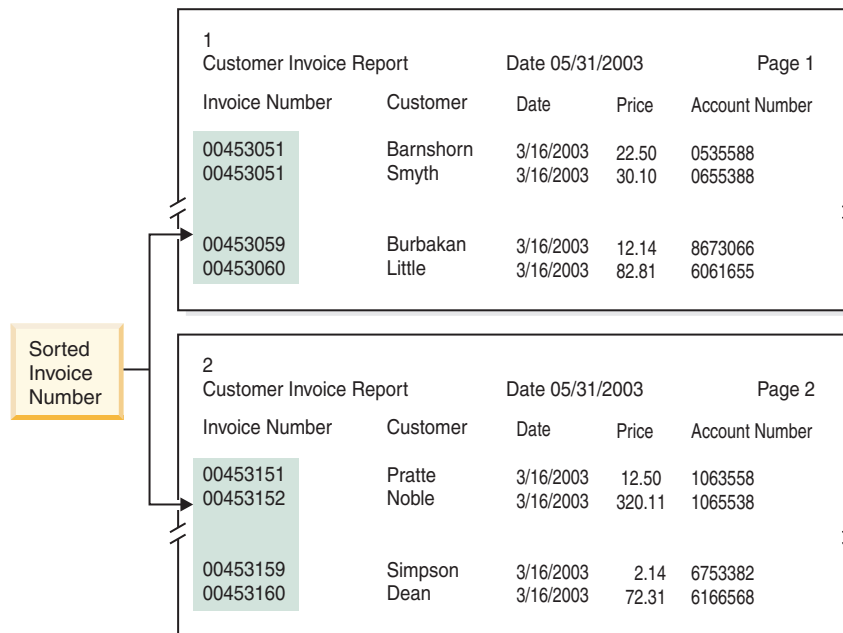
Sorted Invoice Number

1
Customer Invoice Report Date 05/31/2003 Page 1

| Invoice Number | Customer | Date | Price | Account Number |
|---|---|---|---|---|
| 00453051 | Barnshorn | 3/16/2003 | 22.50 | 0535588 |
| 00453051 | Smyth | 3/16/2003 | 30.10 | 0655388 |
| 00453059 | Burbakan | 3/16/2003 | 12.14 | 8673066 |
| 00453060 | Little | 3/16/2003 | 82.81 | 6061655 |

2
Customer Invoice Report Date 05/31/2003 Page 2

| Invoice Number | Customer | Date | Price | Account Number |
|---|---|---|---|---|
| 00453151 | Pratte | 3/16/2003 | 12.50 | 1063558 |
| 00453152 | Noble | 3/16/2003 | 320.11 | 1065538 |
| 00453159 | Simpson | 3/16/2003 | 2.14 | 6753382 |
| 00453160 | Dean | 3/16/2003 | 72.31 | 6166568 |